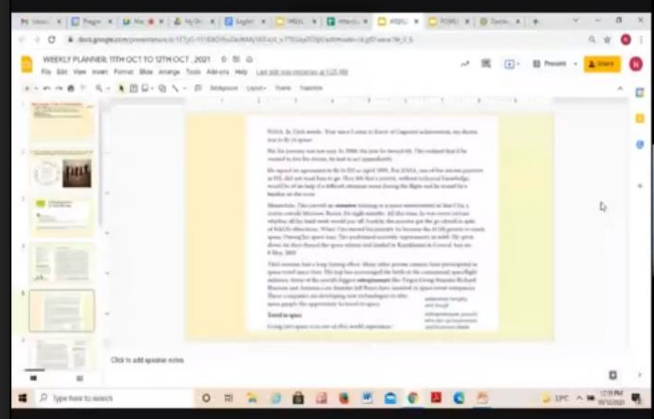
WEEKLY PLANNER: 11TH OCT TO 12TH OCT ,2021

File Edit View Insert Format Slide Arrange Tools Add-ons Help Last edit was minutes ago

Present Share

Background Layout Theme Transition

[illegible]

Click to add speaker notes

Type here to search